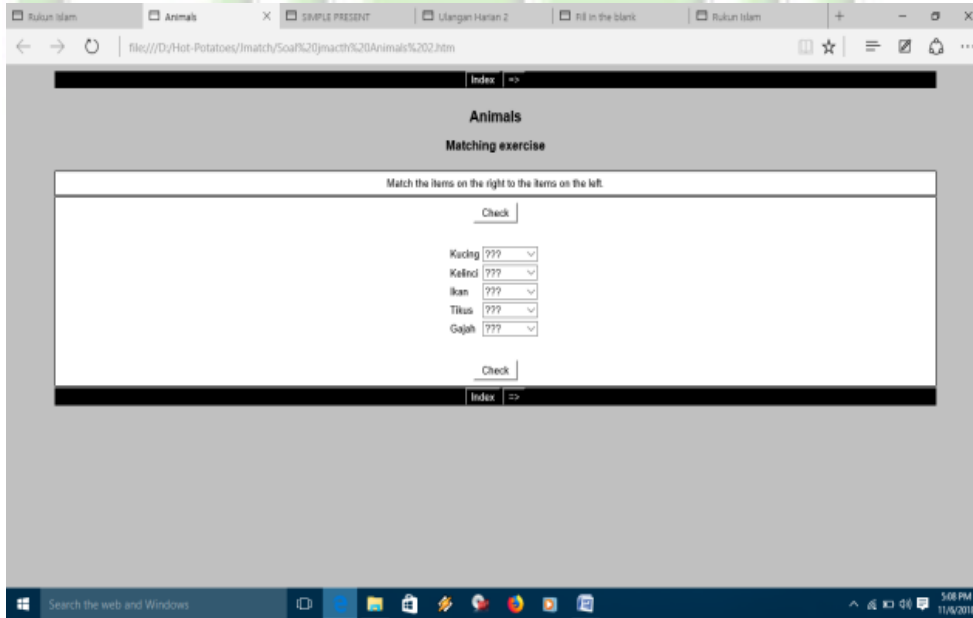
Rukun Islam | Animals × | SIMPLE PRESENT | Ulangan Harian 2 | Fill in the blank | Rukun Islam | +

file:///D:/Hot-Potatoes/Jmatch/Soal%20jmacth%20Animals%202.htm

Index =>

Animals

Matching exercise

Match the items on the right to the items on the left.

Check

Kucing ???
Kelinci ???
Ikan ???
Tikus ???
Gajah ???

Check

Index =>

Search the web and Windows

5:08 PM
11/6/2018